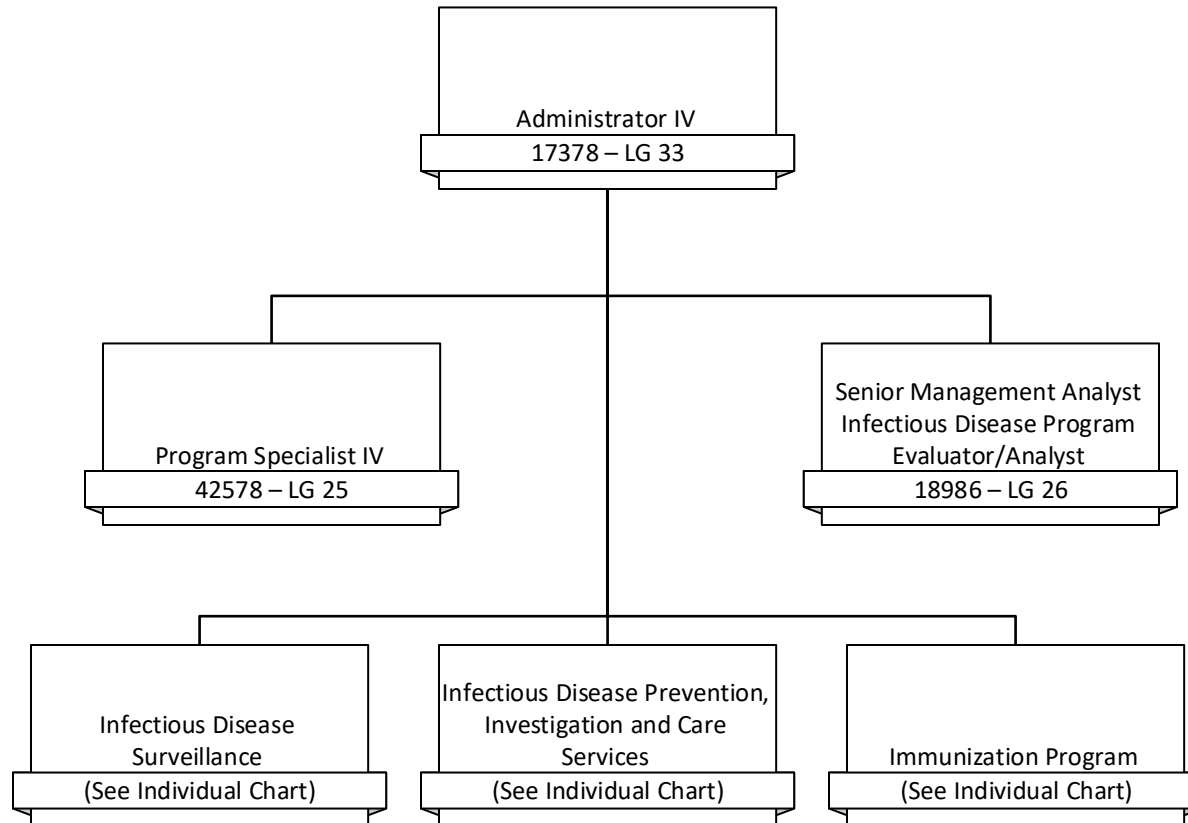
Administrator IV
17378 – LG 33

Program Specialist IV
42578 – LG 25

Senior Management Analyst Infectious Disease Program Evaluator/Analyst
18986 – LG 26

Infectious Disease Surveillance
(See Individual Chart)

Infectious Disease Prevention, Investigation and Care Services
(See Individual Chart)

Immunization Program
(See Individual Chart)